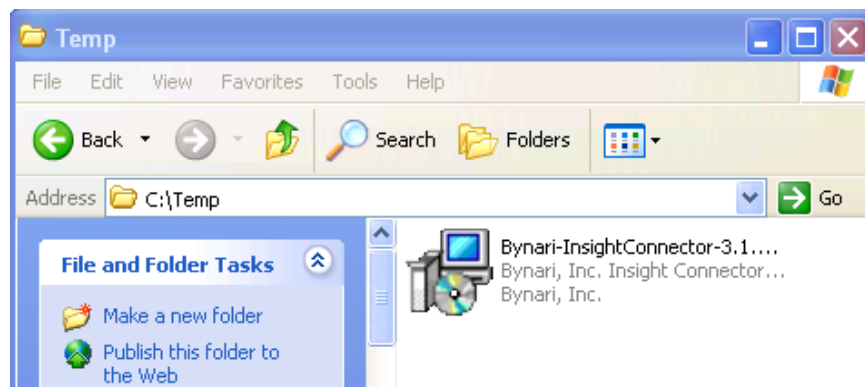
Temp

File Edit View Favorites Tools Help

Back Search Folders

Address C:\Temp Go

File and Folder Tasks

Make a new folder

Publish this folder to the Web

Bynari-InsightConnector-3.1....
Bynari, Inc. Insight Connector...
Bynari, Inc.